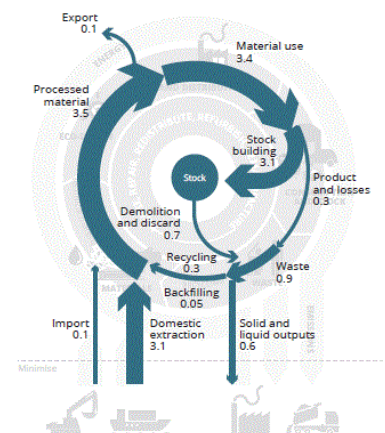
Export
0.1

Material use
3.4

Processed material
3.5

Stock building
3.1

Stock

Product and losses
0.3

Demolition and discard
0.7

Recycling
0.3

Waste
0.9

Backfilling
0.05

Import
0.1

Domestic extraction
3.1

Solid and liquid outputs
0.6

Minimise